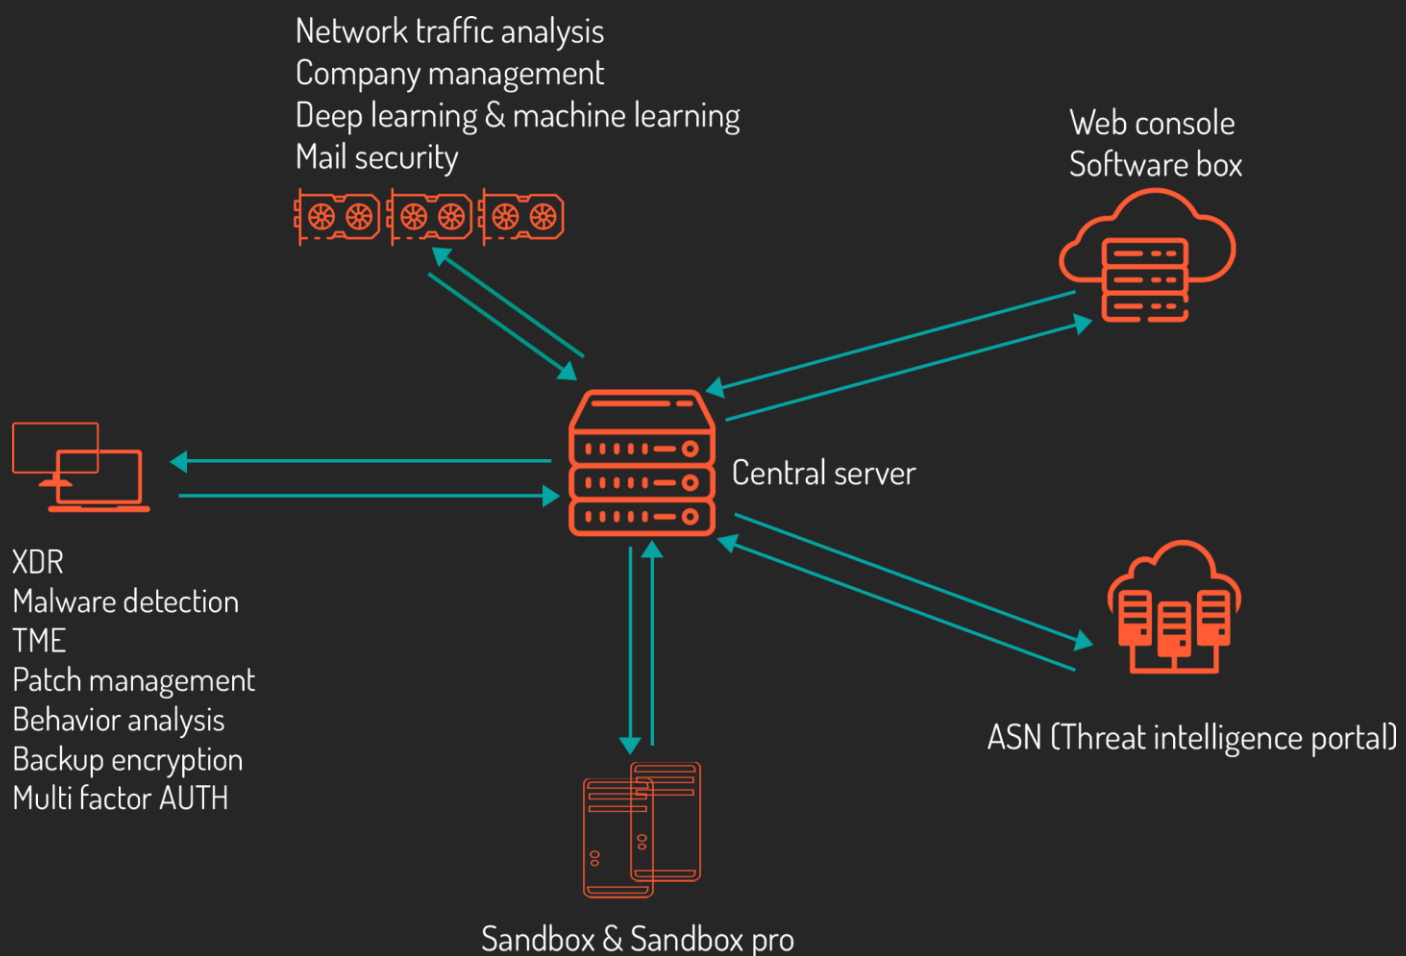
Network traffic analysis
Company management
Deep learning & machine learning
Mail security

Web console
Software box

Central server

XDR
Malware detection
TME
Patch management
Behavior analysis
Backup encryption
Multi factor AUTH

ASN (Threat intelligence portal)

Sandbox & Sandbox pro